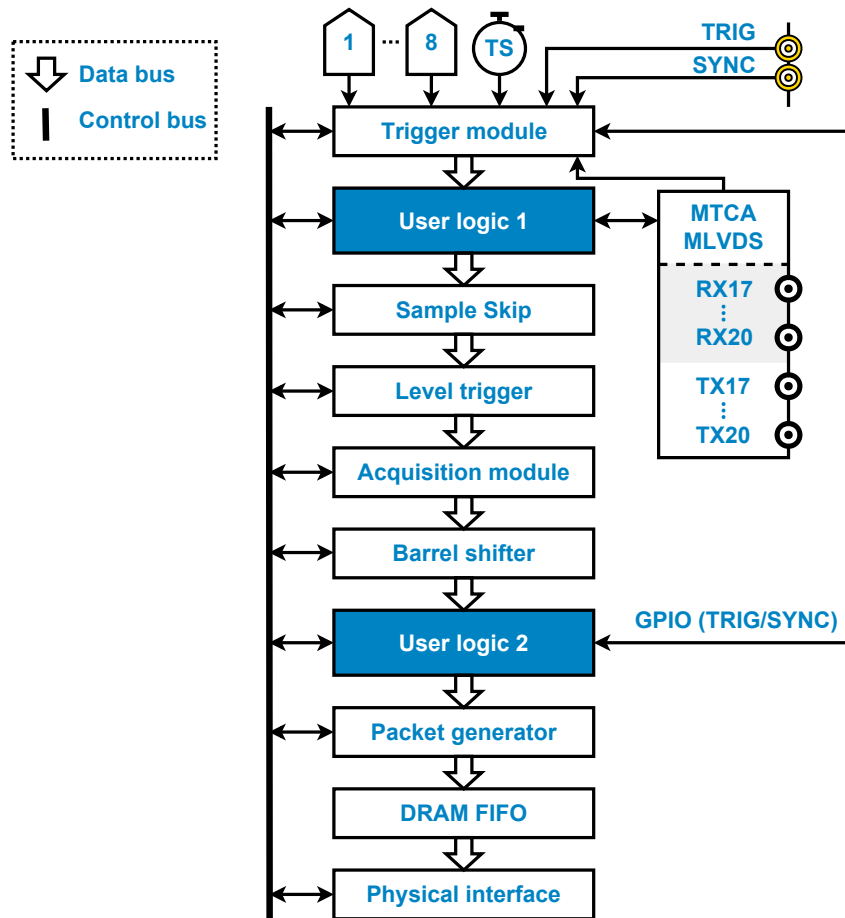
Data bus
Control bus

1 ... 8
TS
TRIG
SYNC

Trigger module
User logic 1
MTCA MLVDS
RX17
⋮
RX20
TX17
⋮
TX20
Sample Skip
Level trigger
Acquisition module
Barrel shifter
User logic 2
GPIO (TRIG/SYNC)
Packet generator
DRAM FIFO
Physical interface